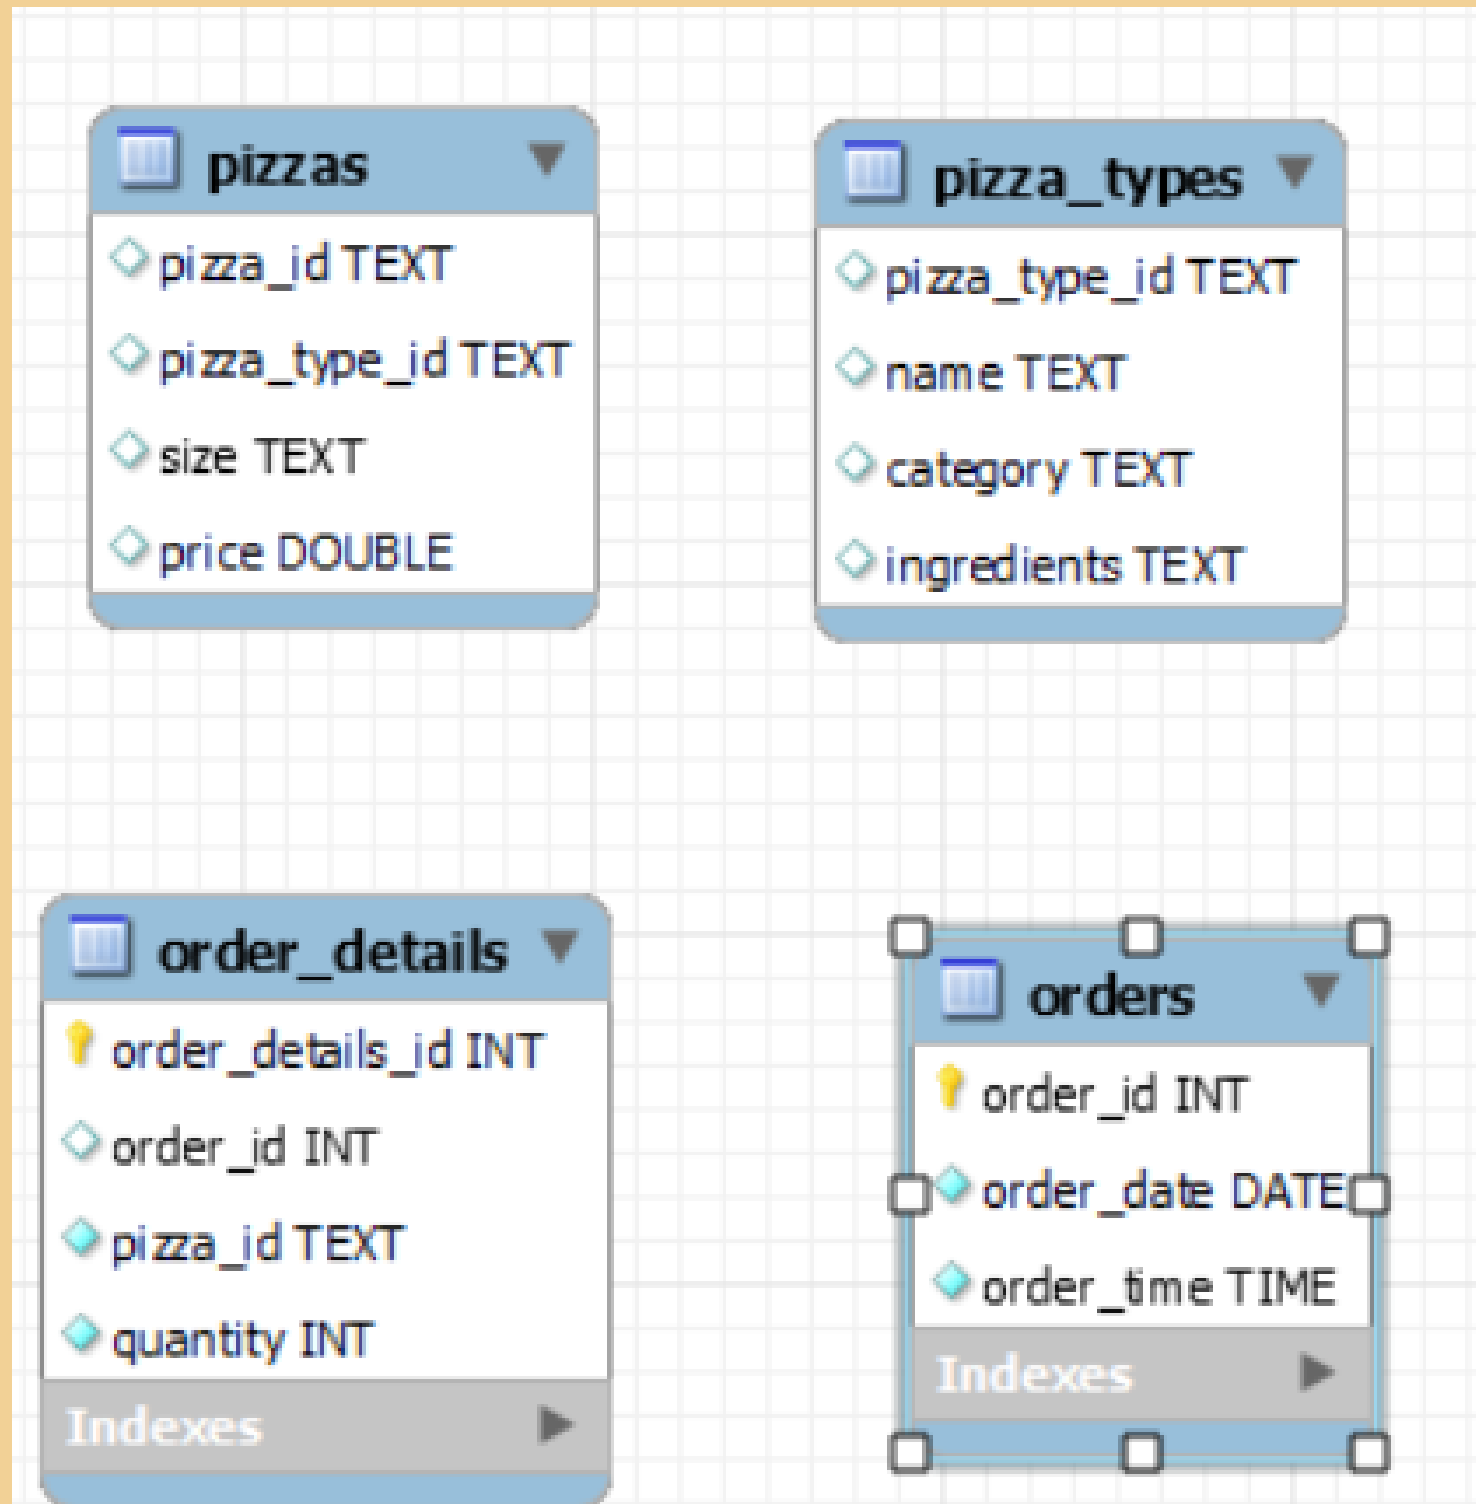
pizzas

pizza_id TEXT

pizza_type_id TEXT

size TEXT

price DOUBLE

pizza_types

pizza_type_id TEXT

name TEXT

category TEXT

ingredients TEXT

order_details

order_details_id INT

order_id INT

pizza_id TEXT

quantity INT

Indexes

orders

order_id INT

order_date DATE

order_time TIME

Indexes